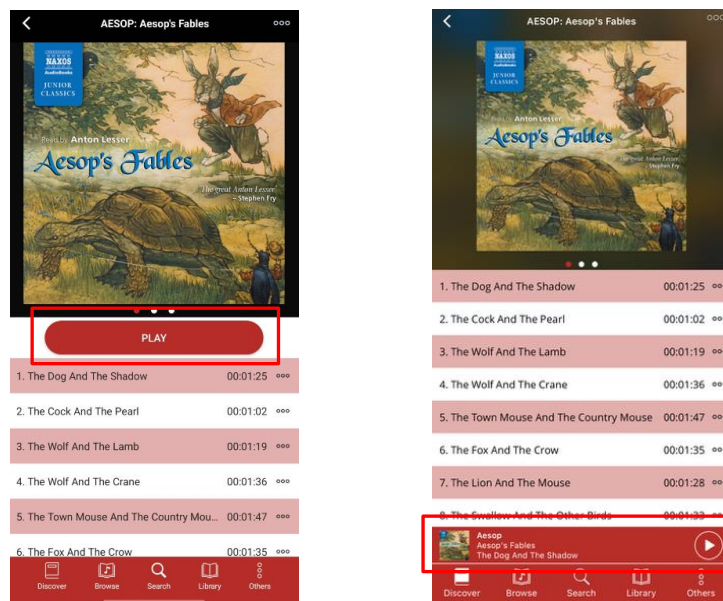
AESOP: Aesop's Fables

NAXOS AudioBooks JUNIOR CLASSICS

Read by Anton Lesser

Aesop's Fables

'The great Anton Lesser' – Stephen Fry

PLAY

1. The Dog And The Shadow 00:01:25
2. The Cock And The Pearl 00:01:02
3. The Wolf And The Lamb 00:01:19
4. The Wolf And The Crane 00:01:36
5. The Town Mouse And The Country Mou... 00:01:47
6. The Fox And The Crow 00:01:35

Discover Browse Search Library Others

AESOP: Aesop's Fables

NAXOS AudioBooks JUNIOR CLASSICS

Read by Anton Lesser

Aesop's Fables

'The great Anton Lesser' – Stephen Fry

1. The Dog And The Shadow 00:01:25
2. The Cock And The Pearl 00:01:02
3. The Wolf And The Lamb 00:01:19
4. The Wolf And The Crane 00:01:36
5. The Town Mouse And The Country Mouse 00:01:47
6. The Fox And The Crow 00:01:35
7. The Lion And The Mouse 00:01:28
8. The Swallow And The Other Birds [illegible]

Aesop
Aesop's Fables
The Dog And The Shadow

Discover Browse Search Library Others